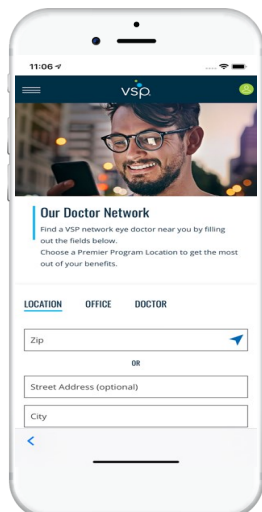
11:06

vsp

Our Doctor Network

Find a VSP network eye doctor near you by filling out the fields below.
Choose a Premier Program Location to get the most out of your benefits.

LOCATION OFFICE DOCTOR

Zip

OR

Street Address (optional)

City

<